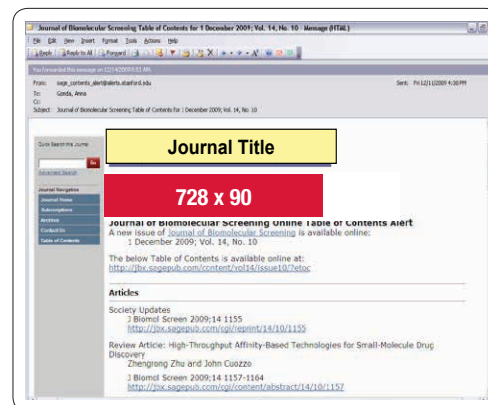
Journal of Biomolecular Screening Table of Contents for 1 December 2009; Vol. 14, No. 10 - Message (HTML)

File Edit View Insert Format Tools Actions Help

Reply Reply to All Forward

You forwarded this message on 12/14/2009 8:11 AM.

From: sage_contents_alert@alerts.stanford.edu
To: Gonda, Anna
Cc:
Subject: Journal of Biomolecular Screening Table of Contents for 1 December 2009; Vol. 14, No. 10

Sent: Fri 12/11/2009 4:30 PM

Quick Search this Journal

Go

Advanced Search

Journal Navigation

Journal Home

Subscriptions

Archive

Contact Us

Table of Contents

Journal Title

728 x 90

Journal of Biomolecular Screening Online Table of Contents Alert

A new issue of Journal of Biomolecular Screening is available online:
1 December 2009; Vol. 14, No. 10

The below Table of Contents is available online at:
http://jbx.sagepub.com/content/vol14/issue10/?etoc

Articles

Society Updates
J Biomol Screen 2009;14 1155
http://jbx.sagepub.com/cgi/reprint/14/10/1155

Review Article: High-Throughput Affinity-Based Technologies for Small-Molecule Drug Discovery
Zhengrong Zhu and John Cuozzo
J Biomol Screen 2009;14 1157-1164
http://jbx.sagepub.com/cgi/content/abstract/14/10/1157